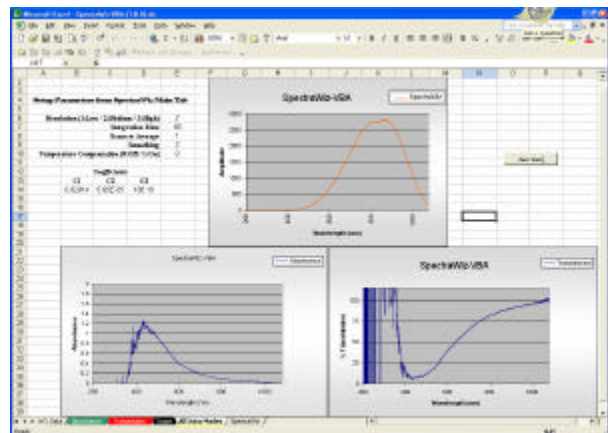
Microsoft Excel - SpectraWiz-VBA

File Edit View Insert Format Tools Data Window Help

Arial

Setup Parameters from SpectraWiz Main Tab

Resolution (1-Low / 2-Medium / 3-High) 2
Integration Time 10
Scans to Average 1
Smoothing 1
Temperature Compensation (0=Off / 1=On) 0

Coefficients
C1 C2 C3
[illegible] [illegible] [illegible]

SpectraWiz-VBA

Amplitude

Wavelength (nm)

Start Scan

SpectraWiz-VBA

Absorbance

Wavelength (nm)

SpectraWiz-VBA

% Transmission

Wavelength (nm)

Ready